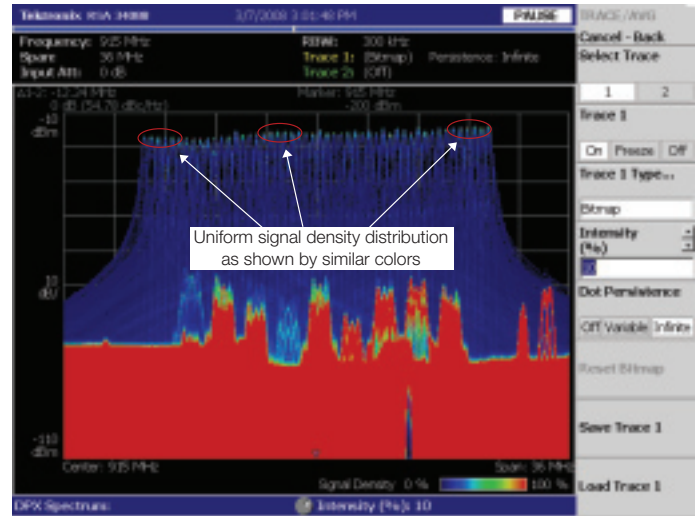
Tektronix RSA 3408B 3/7/2008 3:01:48 PM PAUSE

Frequency: 915 MHz
Span: 36 MHz
Input Att: 0 dB

RBW: 300 kHz
Trace 1: (Bitmap) Persistence: Infinite
Trace 2: (Off)

Δ1-2: -12.24 MHz
0 dB (54.78 dBc/Hz)

Marker: 915 MHz
-200 dBm

-10
dBm

10
dB/

-110
dBm

Center: 915 MHz
Span: 36 MHz

Signal Density 0 % 100 %

Uniform signal density distribution as shown by similar colors

TRACE/AVG
Cancel - Back
Select Trace
1 2
Trace 1
On Freeze Off
Trace 1 Type...
Bitmap
Intensity (%)
10
Dot Persistence
Off Variable Infinite
Reset Bitmap
Save Trace 1
Load Trace 1

DPX Spectrum
Intensity (%): 10